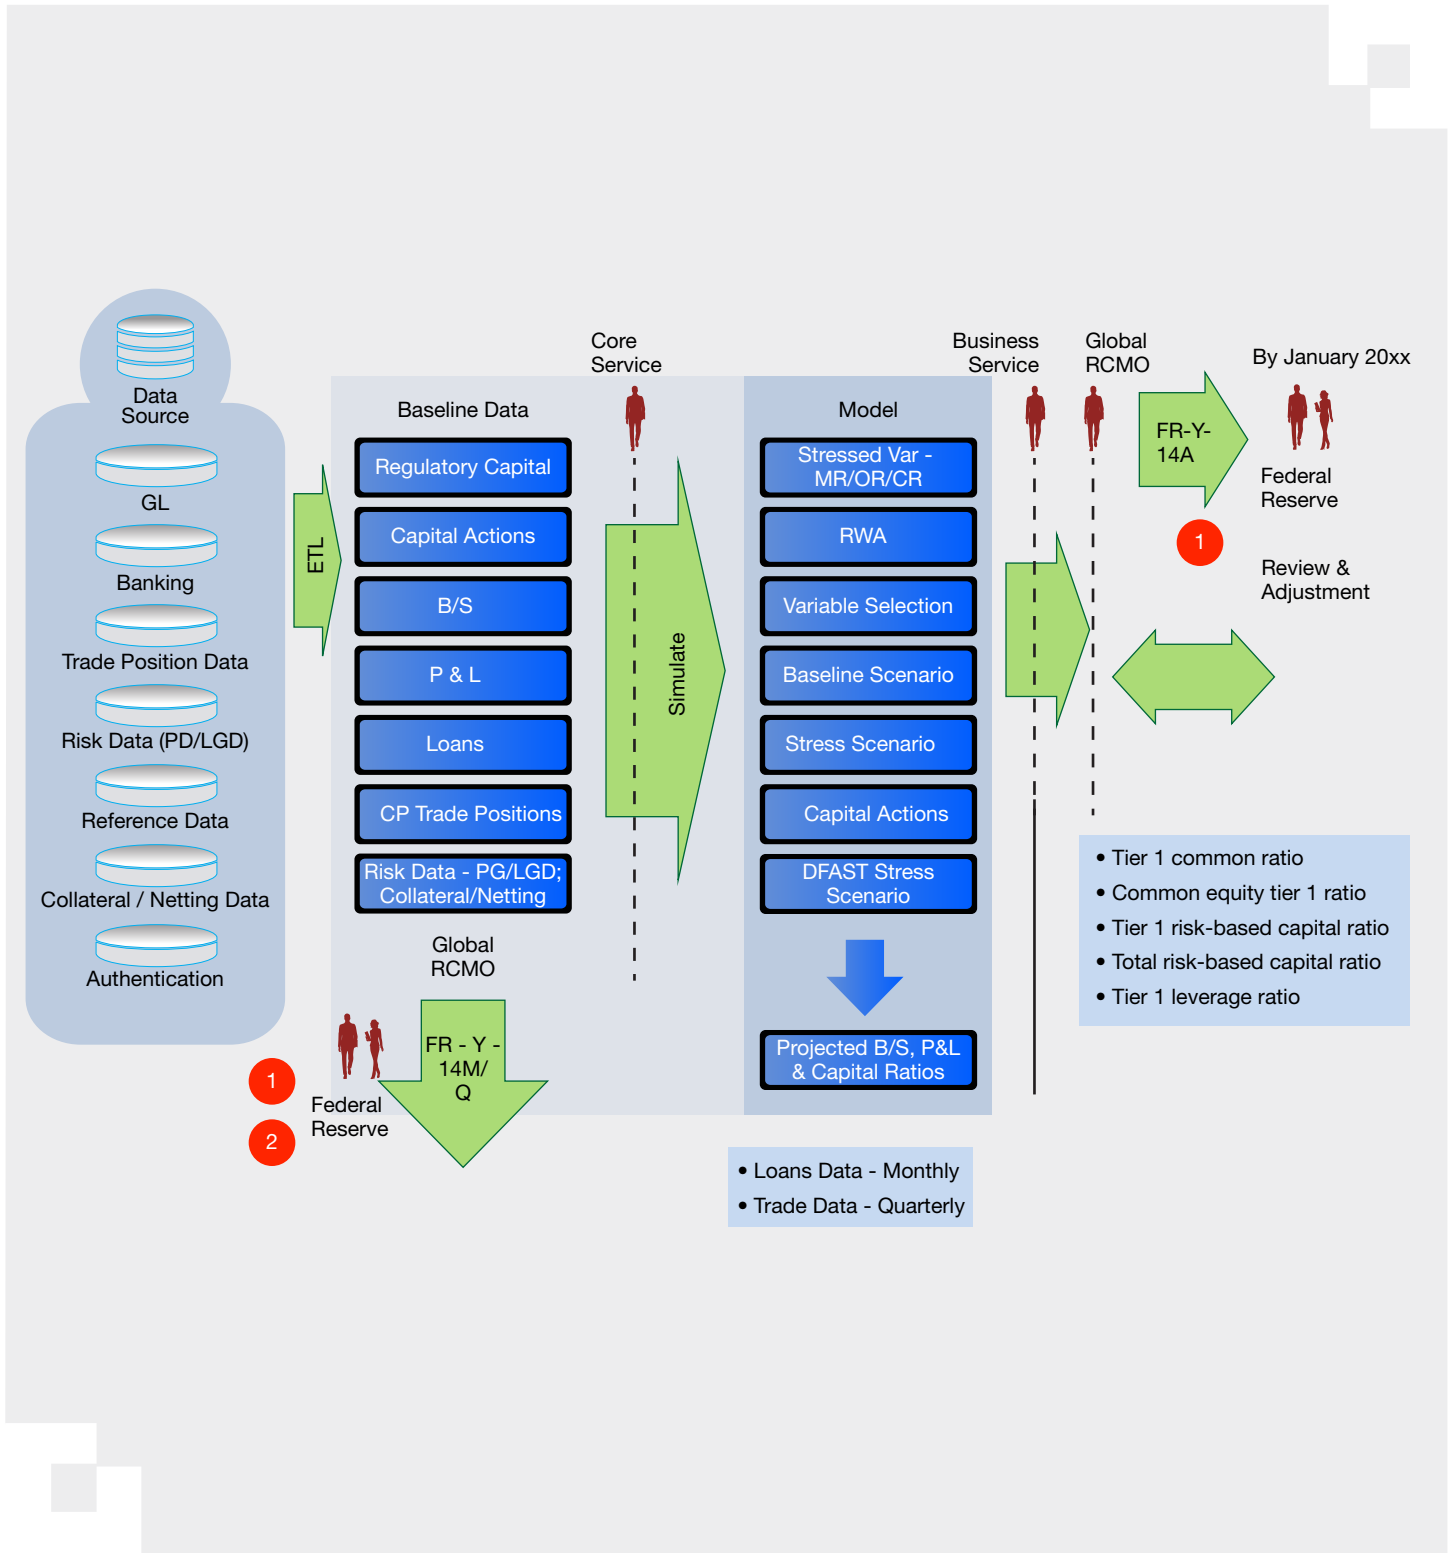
Data Source

GL

Banking

Trade Position Data

Risk Data (PD/LGD)

Reference Data

Collateral / Netting Data

Authentication

ETL

Baseline Data

Regulatory Capital

Capital Actions

B/S

P & L

Loans

CP Trade Positions

Risk Data - PG/LGD; Collateral/Netting

Global RCMO

Core Service

Simulate

Model

Stressed Var - MR/OR/CR

RWA

Variable Selection

Baseline Scenario

Stress Scenario

Capital Actions

DFAST Stress Scenario

Projected B/S, P&L & Capital Ratios

Business Service

Global RCMO

FR-Y-14A

By January 20xx

Federal Reserve

1

Review & Adjustment

• Tier 1 common ratio
• Common equity tier 1 ratio
• Tier 1 risk-based capital ratio
• Total risk-based capital ratio
• Tier 1 leverage ratio

FR - Y - 14M/ Q

1

2

Federal Reserve

• Loans Data - Monthly
• Trade Data - Quarterly